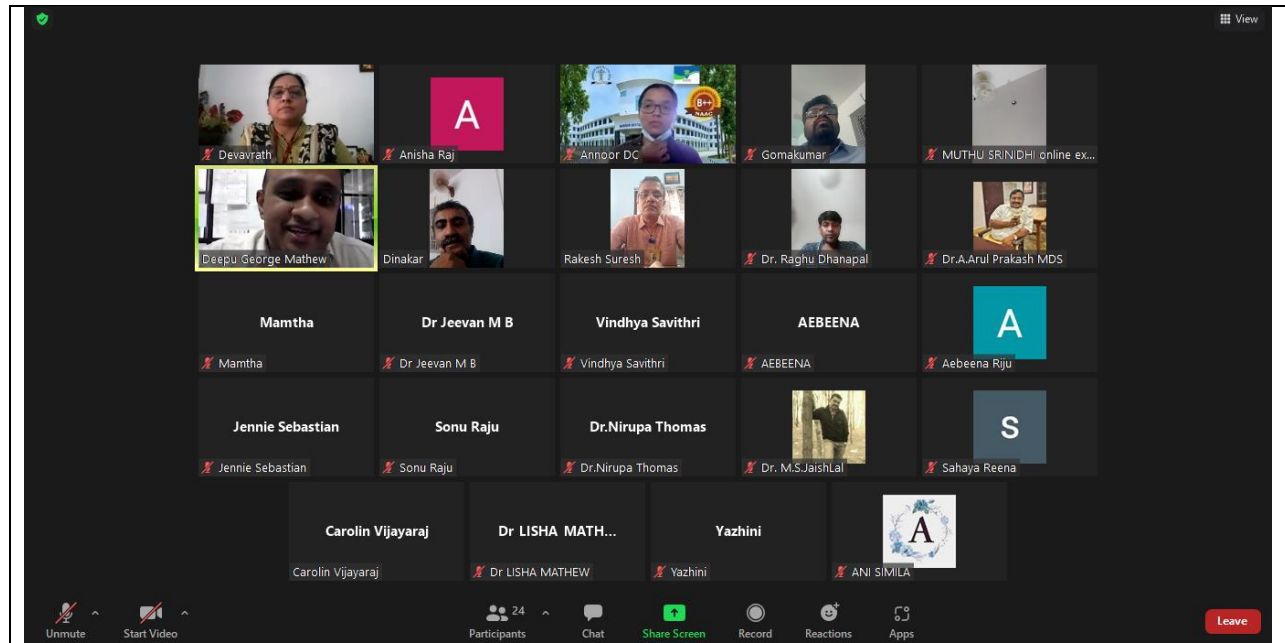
View

Devavrath
A
Anisha Raj
B++
Annoor DC
Gomakumar
MUTHU SRINIDHI online ex...

Deepu George Mathew
Dinakar
Rakesh Suresh
Dr. Raghu Dhanapal
Dr.A.Arul Prakash MDS

Mamtha
Mamtha
Dr Jeevan M B
Dr Jeevan M B
Vindhya Savithri
Vindhya Savithri
AEBEENA
AEBEENA
A
Aebeena Riju

Jennie Sebastian
Jennie Sebastian
Sonu Raju
Sonu Raju
Dr.Nirupa Thomas
Dr.Nirupa Thomas
Dr. M.S.JaishLal
S
Sahaya Reena

Carolin Vijayaraj
Carolin Vijayaraj
Dr LISHA MATH...
Dr LISHA MATHEW
Yazhini
Yazhini
A
ANI SIMILA

Unmute
Start Video
24
Participants
Chat
Share Screen
Record
Reactions
Apps
Leave